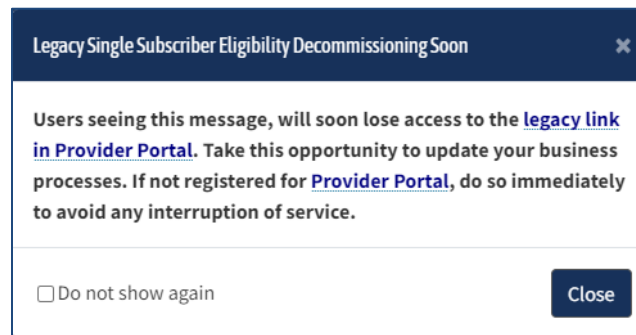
Legacy Single Subscriber Eligibility Decommissioning Soon

×

Users seeing this message, will soon lose access to the legacy link in Provider Portal. Take this opportunity to update your business processes. If not registered for Provider Portal, do so immediately to avoid any interruption of service.

Do not show again

Close